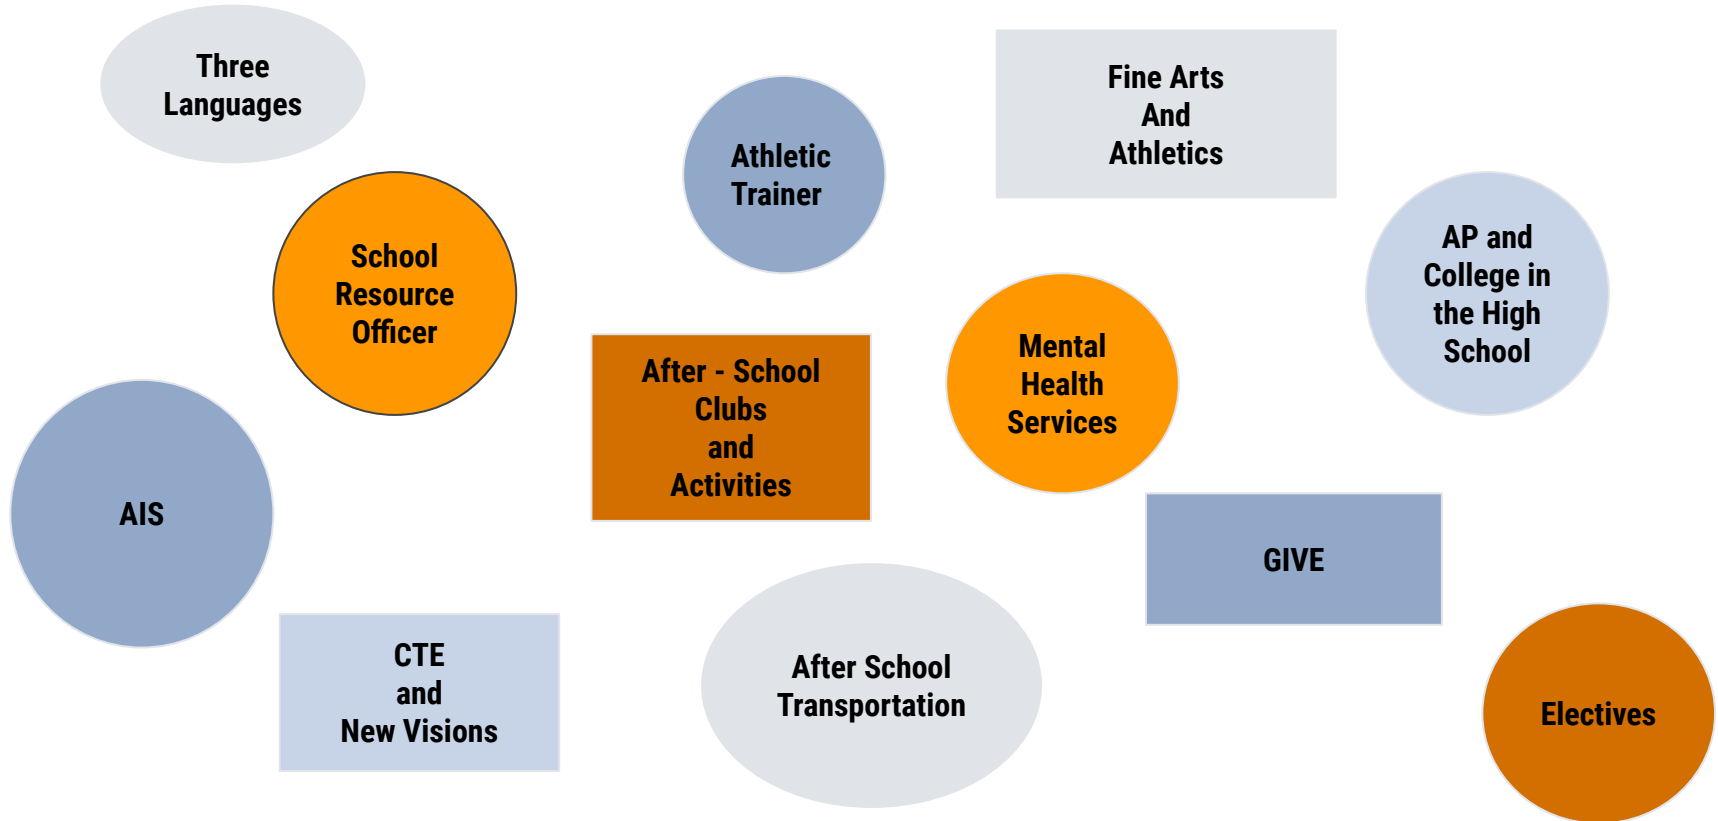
Three Languages

Athletic Trainer

Fine Arts And Athletics

School Resource Officer

AP and College in the High School

After - School Clubs and Activities

Mental Health Services

AIS

GIVE

CTE and New Visions

After School Transportation

Electives